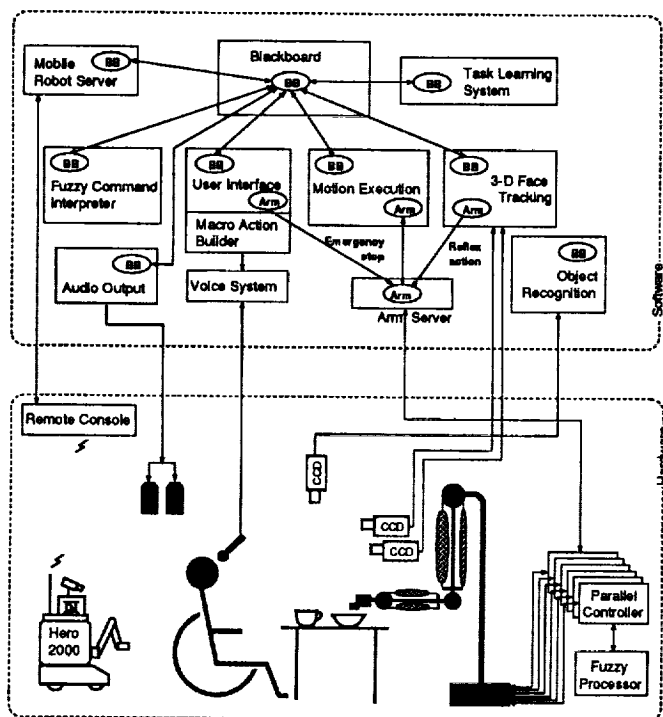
Mobile Robot Server
BB
Blackboard
BB
BB
Task Learning System
BB
Fuzzy Command Interpreter
BB
User Interface
Arm
Macro Action Builder
BB
Motion Execution
Arm
BB
3-D Face Tracking
Arm
Emergency stop
Reflex action
BB
Audio Output
Voice System
Arm
Arm Server
BB
Object Recognition
Software
Remote Console
CCD
CCD
CCD
Hardware
Hero 2000
Parallel Controller
Fuzzy Processor